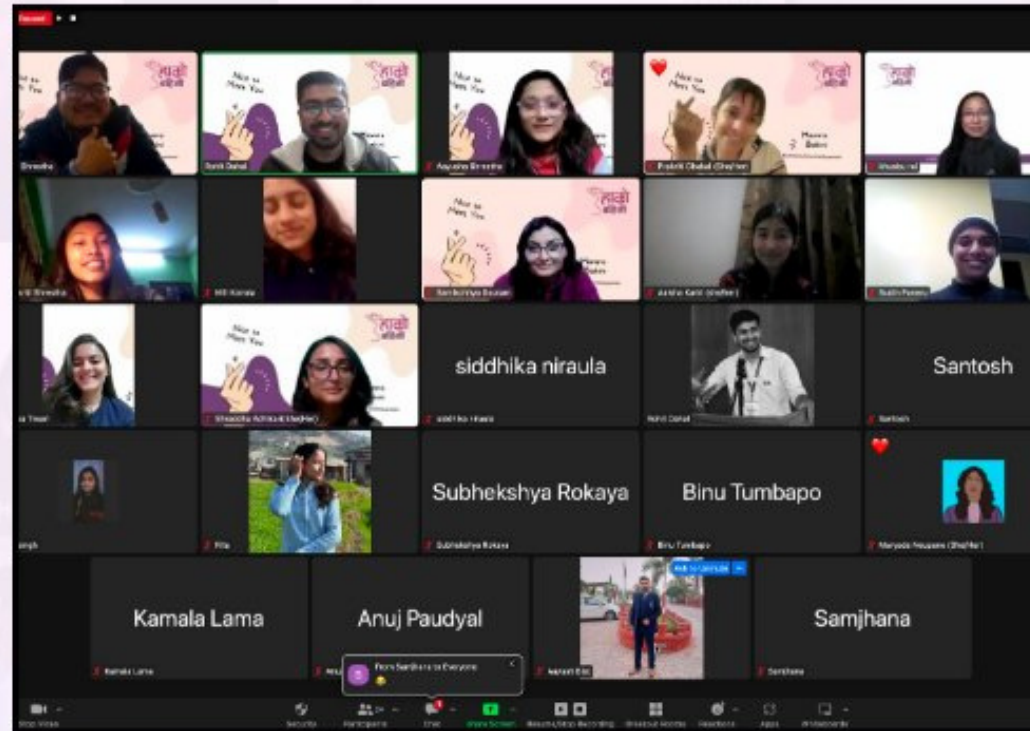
Record

Nice to Meet You

Shrestha

Rohit Dahal

Aayusha Shrestha

Prakriti Ghatal (She/Her)

Shrestha

Hil Karala

Samikshya Bajgain

Aastha Karki (She/Her)

Nice to Meet You

siddhika niraula

Santosh

Shraddha Adhikari (She/Her)

siddhika niraula

Rohit Dahal

Santosh

Subhekshya Rokaya

Binu Tumbapo

Subhekshya Rokaya

Binu Tumbapo

Maryada Neupane (She/Her)

Kamala Lama

Anuj Paudyal

Samjhana

Kamala Lama

From Samjhana to Everyone

Samjhana

Stop Video

Security

Participants

Chat

Share Screen

Pause/Stop Recording

Breakout Rooms

Reactions

Apps

Whiteboards